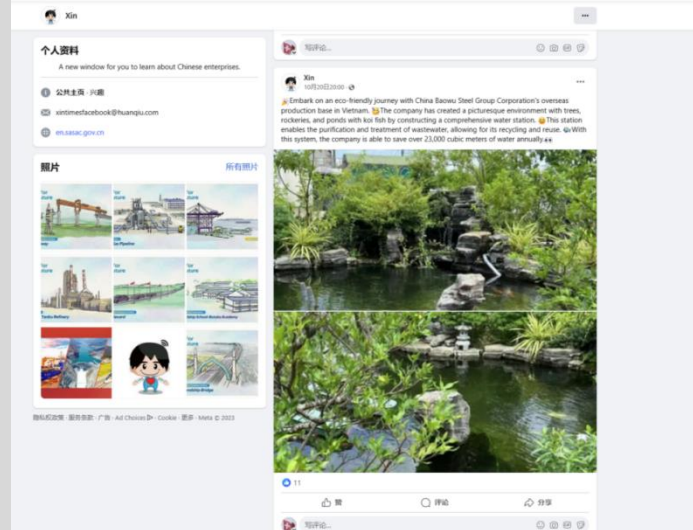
Xin

···

个人资料

A new window for you to learn about Chinese enterprises.

公共主页 · 兴趣

xintimesfacebook@huanqiu.com

en.sasac.gov.cn

照片

所有照片

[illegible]

隐私权政策 · 服务条款 · 广告 · Ad Choices · Cookie · 更多 · Meta © 2023

写评论...

Xin

10月20日20:00 ·

Embark on an eco-friendly journey with China Baowu Steel Group Corporation's overseas production base in Vietnam. The company has created a picturesque environment with trees, rockeries, and ponds with koi fish by constructing a comprehensive water station. This station enables the purification and treatment of wastewater, allowing for its recycling and reuse. With this system, the company is able to save over 23,000 cubic meters of water annually.

11

赞

评论

分享

写评论...